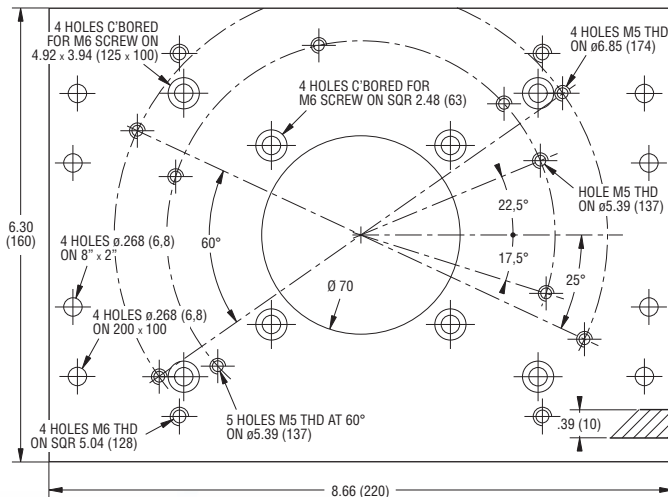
4 HOLES C'BORED FOR M6 SCREW ON 4.92 x 3.94 (125 x 100)

4 HOLES M5 THD ON ø6.85 (174)

4 HOLES C'BORED FOR M6 SCREW ON SQR 2.48 (63)

HOLE M5 THD ON ø5.39 (137)

22,5°

17,5°

25°

60°

6.30 (160)

4 HOLES ø.268 (6,8) ON 8" x 2"

Ø 70

4 HOLES ø.268 (6,8) ON 200 x 100

4 HOLES M6 THD ON SQR 5.04 (128)

5 HOLES M5 THD AT 60° ON ø5.39 (137)

.39 (10)

8.66 (220)